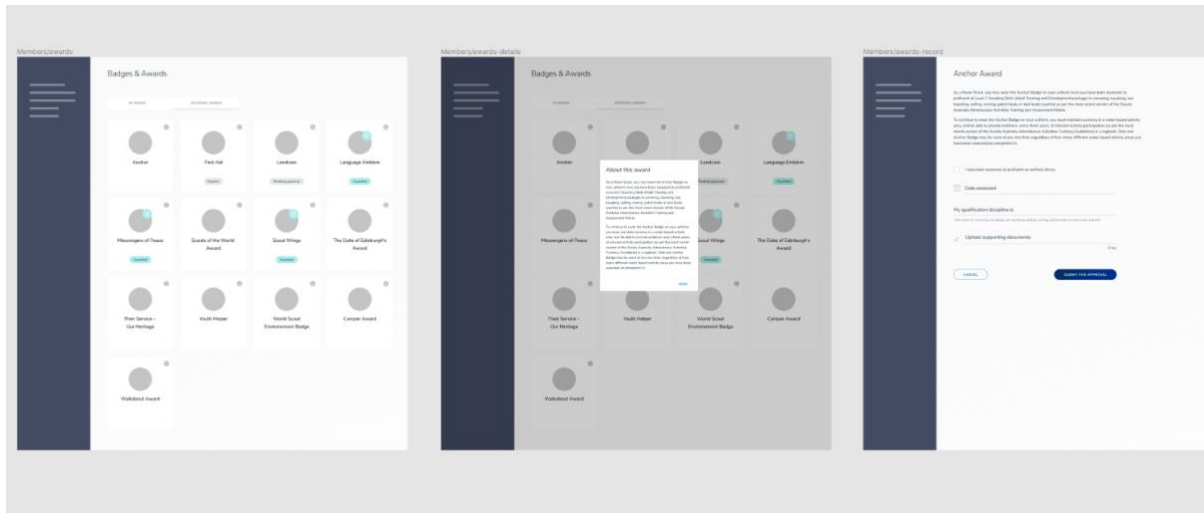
Members/awards

Badges & Awards

Anchor

First Aid

Landcare

Language Emblem

Messengers of Peace

Scouts of the World Award

Scout Wings

The Duke of Edinburgh's Award

Their Service - Our Heritage

Youth Helper

World Scout Environment Badge

Camper Award

Walkabout Award

Members/awards-details

Badges & Awards

About this award

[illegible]

Anchor

Landcare

Language Emblem

Messengers of Peace

Scout Wings

The Duke of Edinburgh's Award

Their Service - Our Heritage

Youth Helper

World Scout Environment Badge

Camper Award

Walkabout Award

Members/awards-record

Anchor Award

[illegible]

Date assessed

My qualification discipline is

Upload supporting documents

CANCEL

SUBMIT FOR APPROVAL